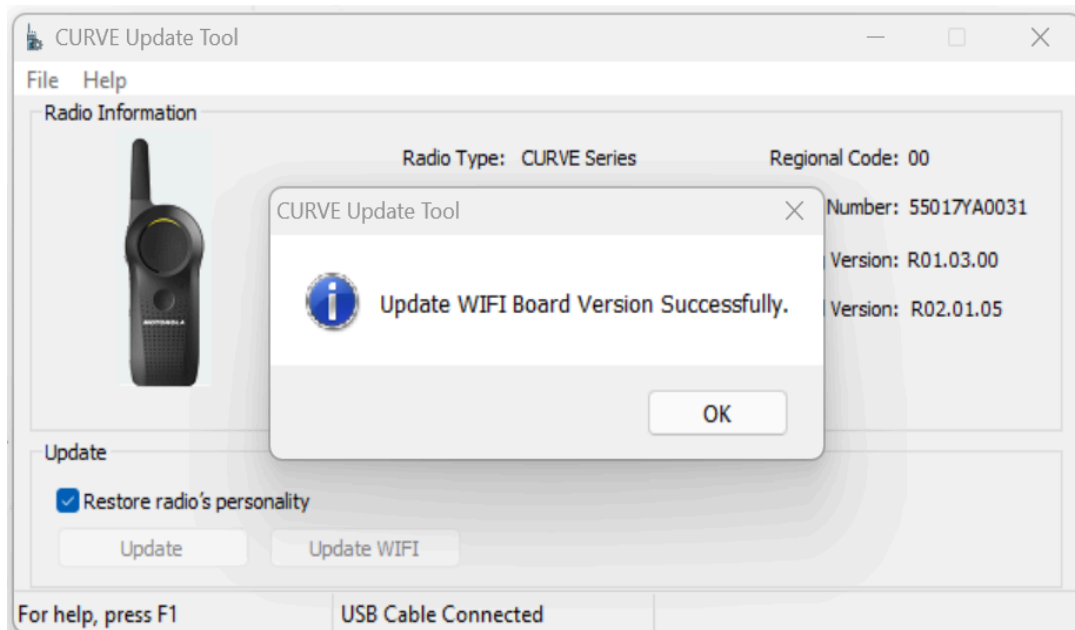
CURVE Update Tool

File Help

Radio Information

Radio Type: CURVE Series

Regional Code: 00

Number: 55017YA0031

Version: R01.03.00

Version: R02.01.05

CURVE Update Tool

Update WIFI Board Version Successfully.

OK

Update

Restore radio's personality

Update

Update WIFI

For help, press F1

USB Cable Connected